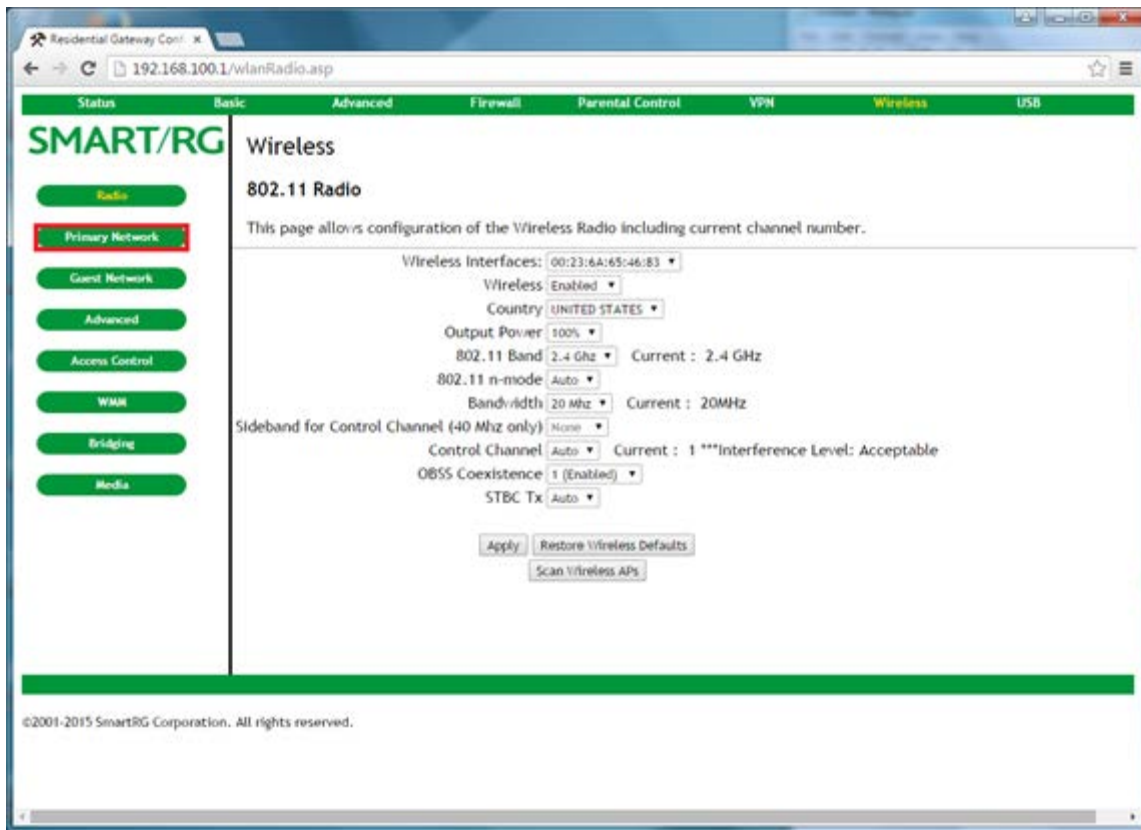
Residential Gateway Conf ×

192.168.100.1/wlanRadio.asp

Status Basic Advanced Firewall Parental Control VPN Wireless USB

SMART/RG

Radio
Primary Network
Guest Network
Advanced
Access Control
WMM
Bridging
Media

Wireless

802.11 Radio

This page allows configuration of the Wireless Radio including current channel number.

Wireless Interfaces: 00:23:6A:65:46:83
Wireless Enabled
Country UNITED STATES
Output Power 100%
802.11 Band 2.4 Ghz Current : 2.4 GHz
802.11 n-mode Auto
Bandwidth 20 Mhz Current : 20MHz
Sideband for Control Channel (40 Mhz only) None
Control Channel Auto Current : 1 ***Interference Level: Acceptable
OBSS Coexistence 1 (Enabled)
STBC Tx Auto

Apply Restore Wireless Defaults
Scan Wireless APs

©2001-2015 SmartRG Corporation. All rights reserved.